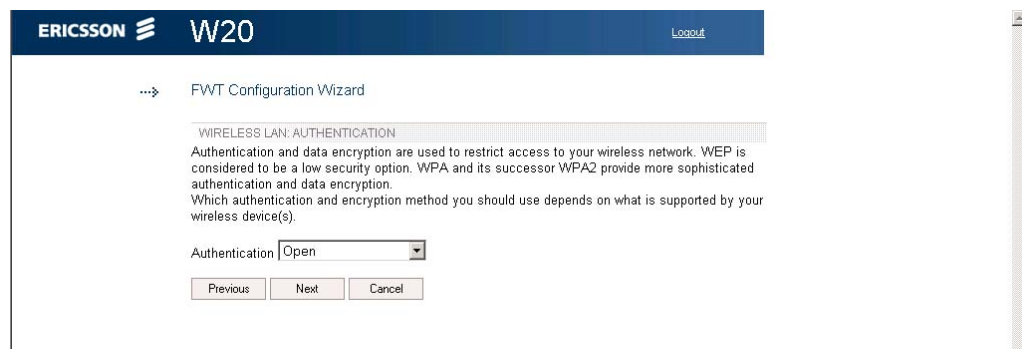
ERICSSON W20

Logout

FWT Configuration Wizard

WIRELESS LAN: AUTHENTICATION

Authentication and data encryption are used to restrict access to your wireless network. WEP is considered to be a low security option. WPA and its successor WPA2 provide more sophisticated authentication and data encryption.
Which authentication and encryption method you should use depends on what is supported by your wireless device(s).

Authentication Open

Previous Next Cancel